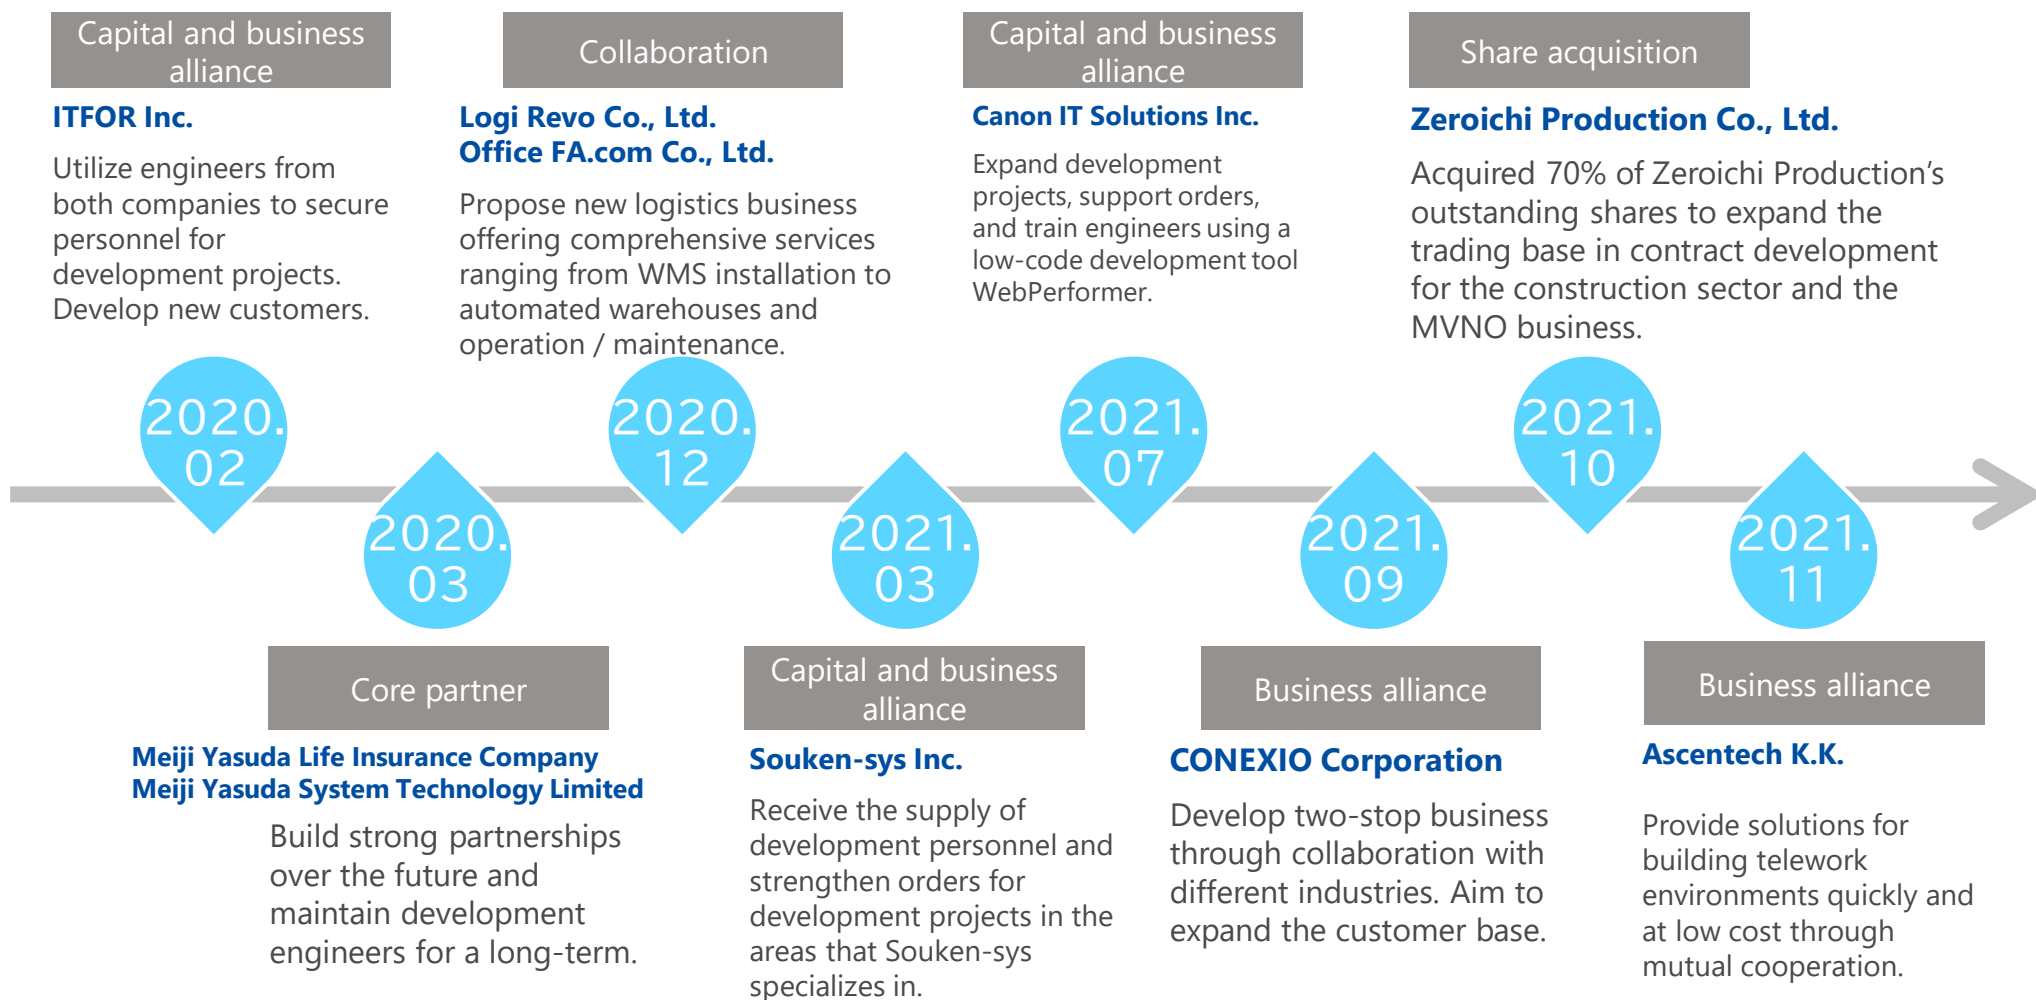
Capital and business alliance

ITFOR Inc.

Utilize engineers from both companies to secure personnel for development projects. Develop new customers.

Collaboration

Logi Revo Co., Ltd.
Office FA.com Co., Ltd.

Propose new logistics business offering comprehensive services ranging from WMS installation to automated warehouses and operation / maintenance.

Capital and business alliance

Canon IT Solutions Inc.

Expand development projects, support orders, and train engineers using a low-code development tool WebPerformer.

Share acquisition

Zeroichi Production Co., Ltd.

Acquired 70% of Zeroichi Production’s outstanding shares to expand the trading base in contract development for the construction sector and the MVNO business.

2020. 02

2020. 03

2020. 12

2021. 03

2021. 07

2021. 09

2021. 10

2021. 11

Core partner

Meiji Yasuda Life Insurance Company
Meiji Yasuda System Technology Limited

Build strong partnerships over the future and maintain development engineers for a long-term.

Capital and business alliance

Souken-sys Inc.

Receive the supply of development personnel and strengthen orders for development projects in the areas that Souken-sys specializes in.

Business alliance

CONEXIO Corporation

Develop two-stop business through collaboration with different industries. Aim to expand the customer base.

Business alliance

Ascentech K.K.

Provide solutions for building telework environments quickly and at low cost through mutual cooperation.